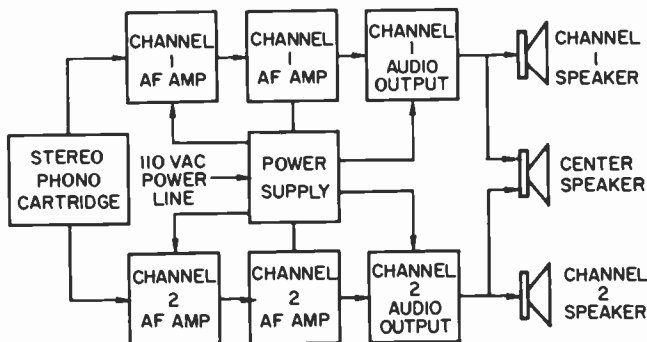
CHANNEL 1 AF AMP

CHANNEL 1 AF AMP

CHANNEL 1 AUDIO OUTPUT

CHANNEL 1 SPEAKER

STEREO PHONO CARTRIDGE

110 VAC POWER LINE

POWER SUPPLY

CENTER SPEAKER

CHANNEL 2 AF AMP

CHANNEL 2 AF AMP

CHANNEL 2 AUDIO OUTPUT

CHANNEL 2 SPEAKER